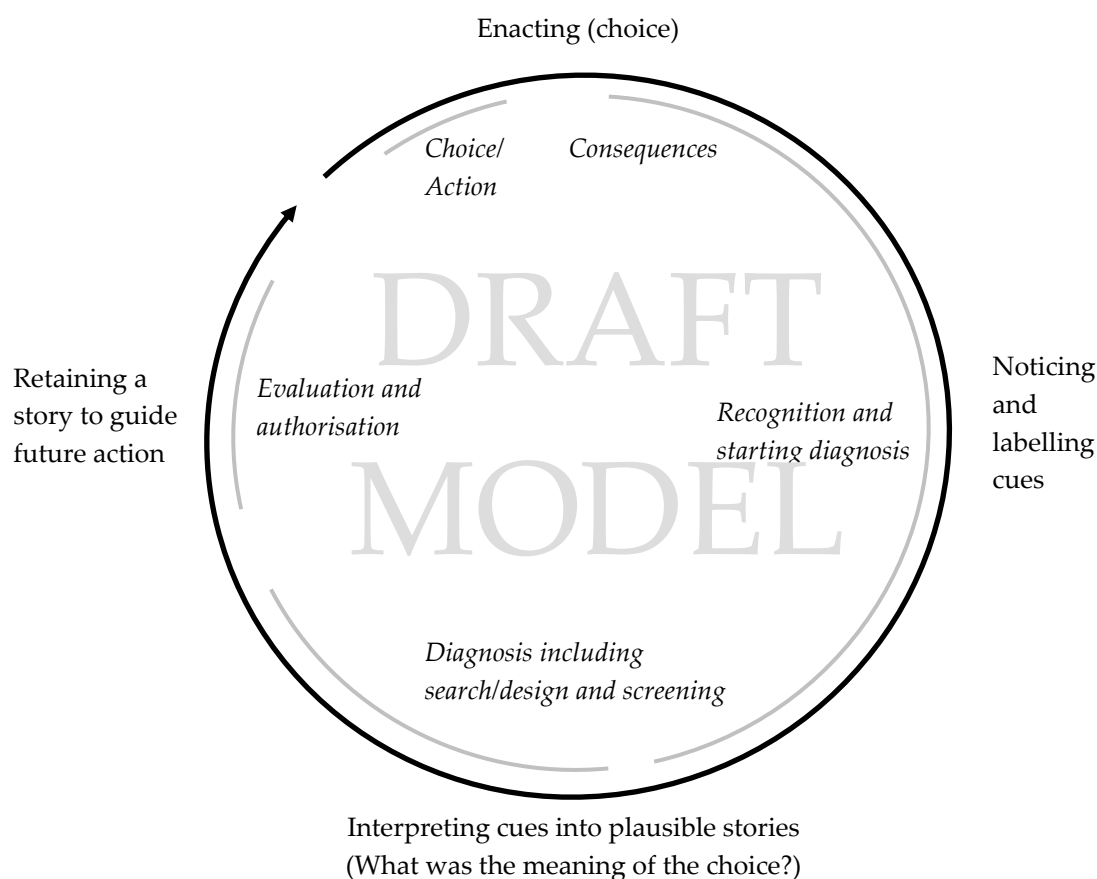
Enacting (choice)

Choice/
Action

Consequences

DRAFT

Retaining a story to guide future action

Evaluation and authorisation

Recognition and starting diagnosis

Noticing and labelling cues

MODEL

Diagnosis including search/design and screening

Interpreting cues into plausible stories
(What was the meaning of the choice?)